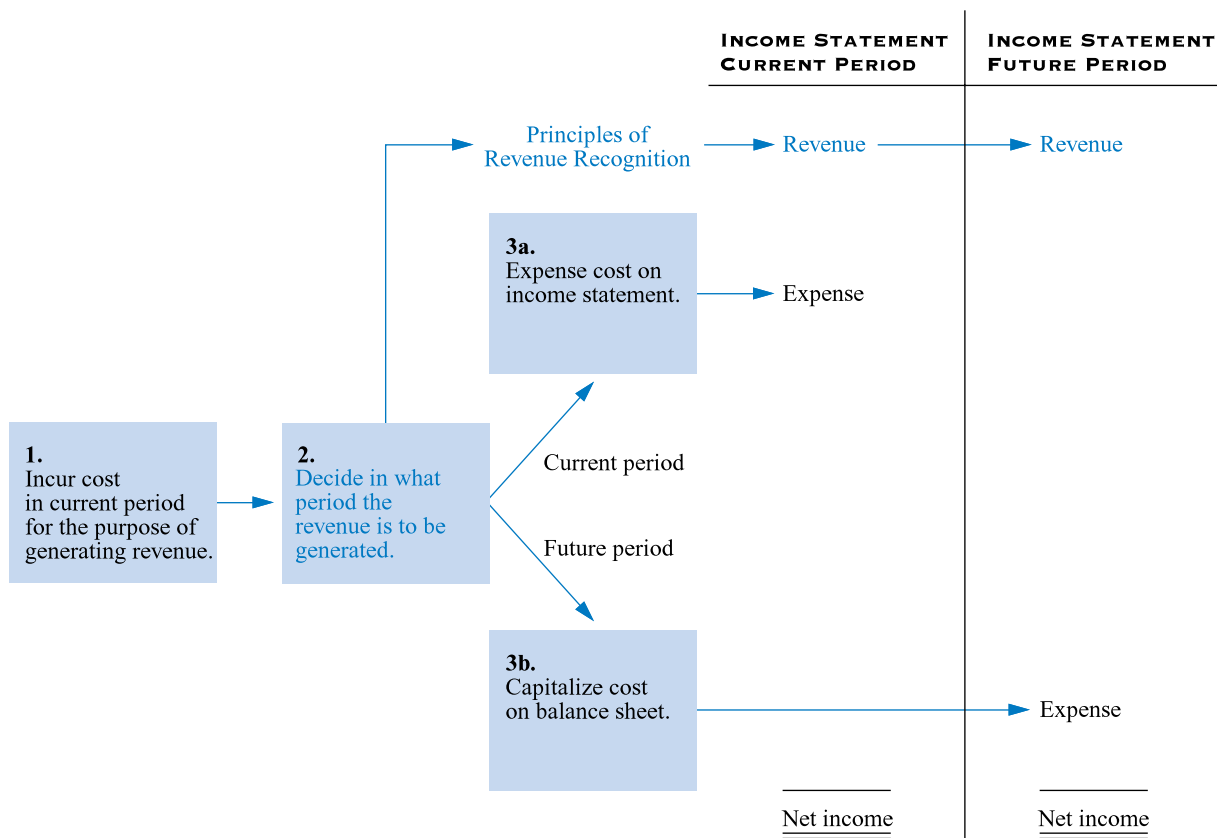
INCOME STATEMENT CURRENT PERIOD

INCOME STATEMENT FUTURE PERIOD

Principles of Revenue Recognition

Revenue

Revenue

3a.
Expense cost on income statement.

Expense

1.
Incur cost in current period for the purpose of generating revenue.

2.
Decide in what period the revenue is to be generated.

Current period

Future period

3b.
Capitalize cost on balance sheet.

Expense

Net income

Net income